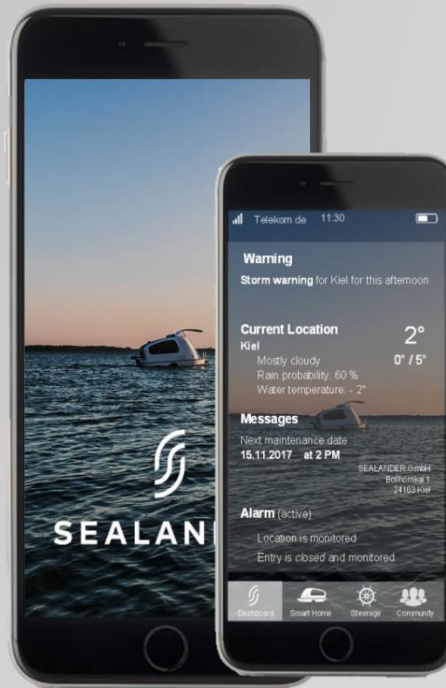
SEALANI

Telekom.de 11:30

Warning

Storm warning for Kiel for this afternoon

Current Location

Kiel

2°

Mostly cloudy

0° / 5°

Rain probability: 60 %

Water temperature: - 2°

Messages

Next maintenance date

15.11.2017 at 2 PM

SEALANDER GmbH
Bollhörnkai 1
24103 Kiel

Alarm (active)

Location is monitored

Entry is closed and monitored

Dashboard Smart Home Steerage Community